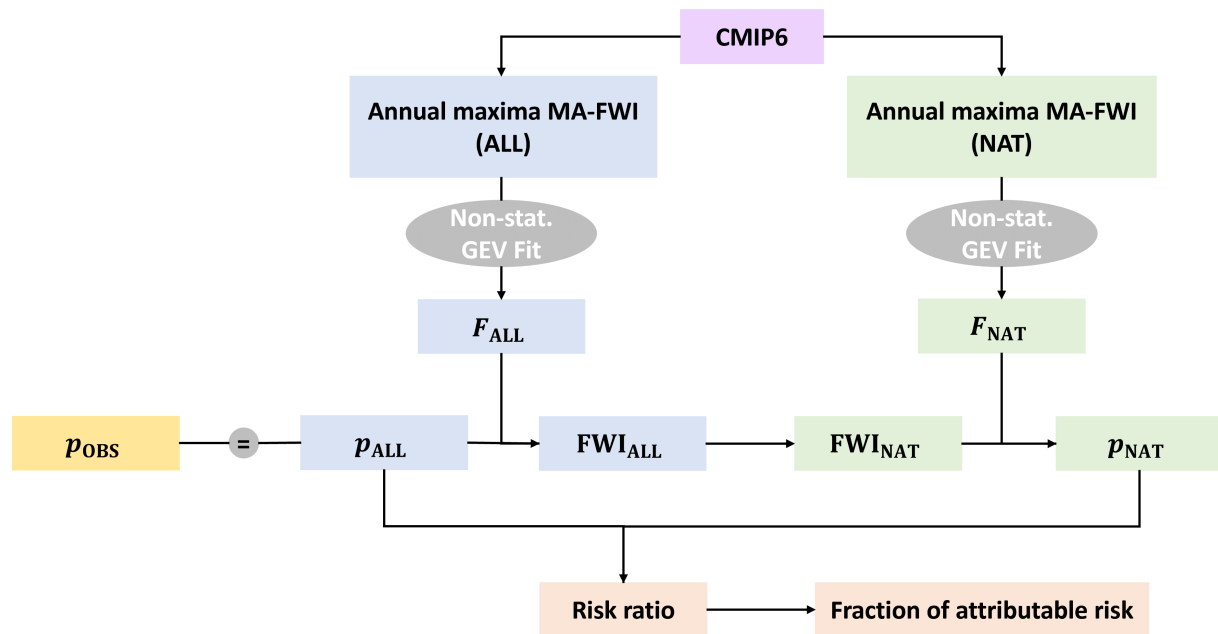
CMIP6

Annual maxima MA-FWI (ALL)

Annual maxima MA-FWI (NAT)

Non-stat. GEV Fit

Non-stat. GEV Fit

$F_{\mathrm{ALL}}$

$F_{\mathrm{NAT}}$

$p_{\mathrm{OBS}}$

=

$p_{\mathrm{ALL}}$

$\mathrm{FWI}_{\mathrm{ALL}}$

$\mathrm{FWI}_{\mathrm{NAT}}$

$p_{\mathrm{NAT}}$

Risk ratio

Fraction of attributable risk